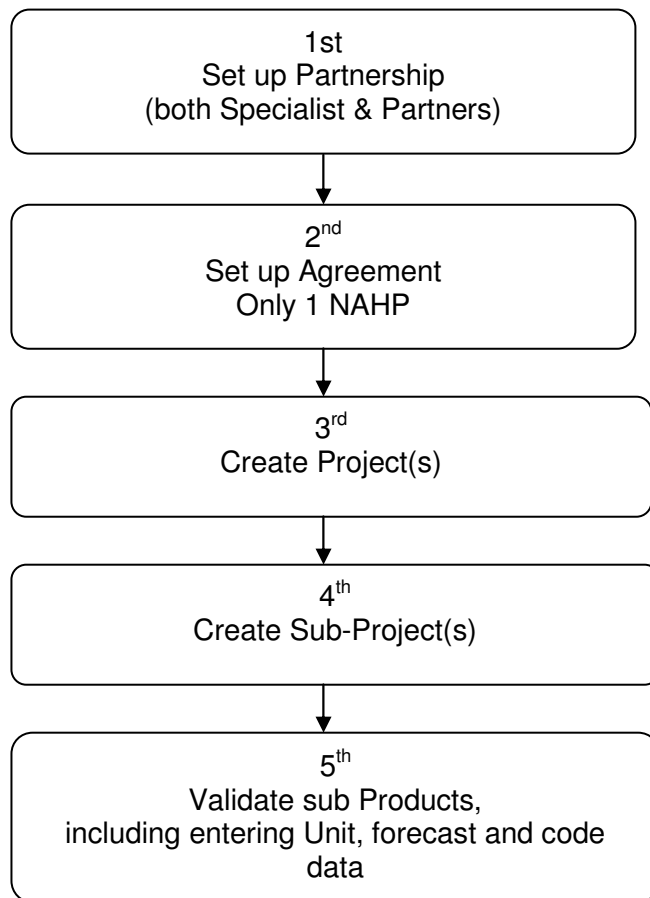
1st
Set up Partnership
(both Specialist & Partners)

2$^{nd}$
Set up Agreement
Only 1 NAHP

3$^{rd}$
Create Project(s)

4$^{th}$
Create Sub-Project(s)

5$^{th}$
Validate sub Products, including entering Unit, forecast and code data